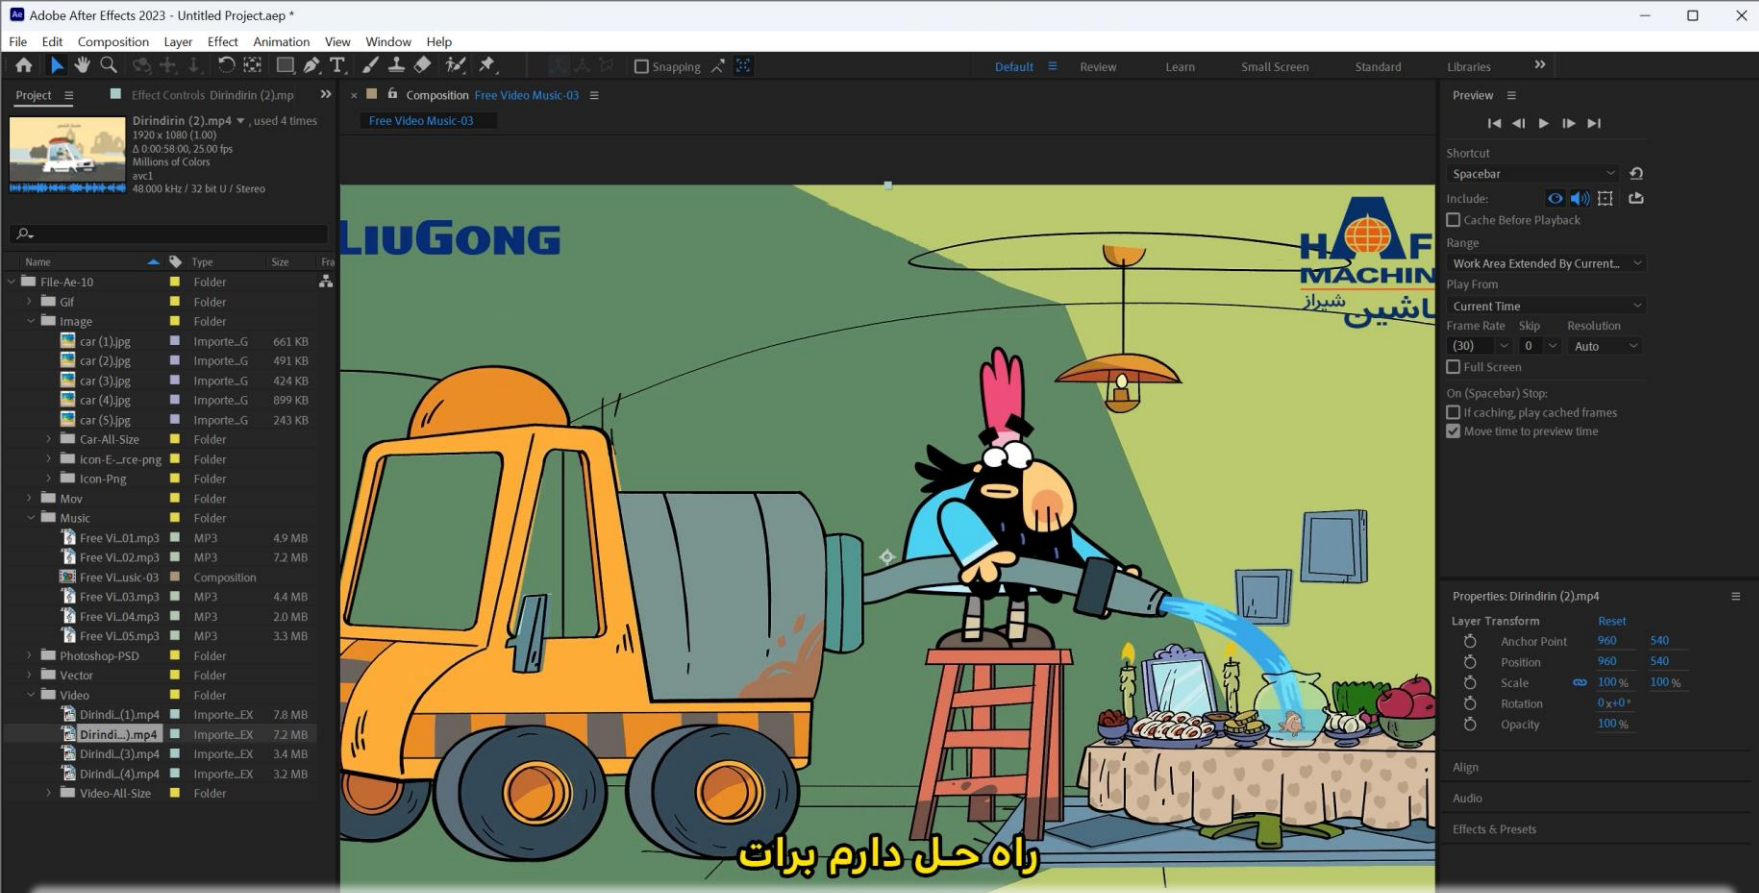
Adobe After Effects 2023 - Untitled Project.aep *

File Edit Composition Layer Effect Animation View Window Help

Snapping

Default Review Learn Small Screen Standard Libraries

Project Effect Controls Dirindirin (2).mp4

Composition Free Video Music-03

Free Video Music-03

Dirindirin (2).mp4 , used 4 times
1920 x 1080 (1.00)
Δ 0:00:58:00, 25.00 fps
Millions of Colors
avc1
48.000 kHz / 32 bit U / Stereo

| Name | Type | Size | Fra |
|---|---|---|---|
| File-Ae-10 | Folder | | |
| Gif | Folder | | |
| Image | Folder | | |
| car (1).jpg | Importe...G | 661 KB | |
| car (2).jpg | Importe...G | 491 KB | |
| car (3).jpg | Importe...G | 424 KB | |
| car (4).jpg | Importe...G | 899 KB | |
| car (5).jpg | Importe...G | 243 KB | |
| Car-All-Size | Folder | | |
| icon-E...rce-png | Folder | | |
| Icon-Png | Folder | | |
| Mov | Folder | | |
| Music | Folder | | |
| Free Vi...01.mp3 | MP3 | 4.9 MB | |
| Free Vi...02.mp3 | MP3 | 7.2 MB | |
| Free Vi...usic-03 | Composition | | |
| Free Vi...03.mp3 | MP3 | 4.4 MB | |
| Free Vi...04.mp3 | MP3 | 2.0 MB | |
| Free Vi...05.mp3 | MP3 | 3.3 MB | |
| Photoshop-PSD | Folder | | |
| Vector | Folder | | |
| Video | Folder | | |
| Dirindi...(1).mp4 | Importe...EX | 7.8 MB | |
| Dirindi...).mp4 | Importe...EX | 7.2 MB | |
| Dirindi...(3).mp4 | Importe...EX | 3.4 MB | |
| Dirindi...(4).mp4 | Importe...EX | 3.2 MB | |
| Video-All-Size | Folder | | |

LIUGONG

HAF MACHIN
ماشین شیراز

راه حل دارم برات

Preview
Shortcut
Spacebar
Include:
Cache Before Playback
Range
Work Area Extended By Current...
Play From
Current Time
Frame Rate Skip Resolution
(30) 0 Auto
Full Screen
On (Spacebar) Stop:
If caching, play cached frames
Move time to preview time

Properties: Dirindirin (2).mp4
Layer Transform Reset
Anchor Point 960 540
Position 960 540
Scale 100 % 100 %
Rotation 0 x+0 °
Opacity 100 %
Align
Audio
Effects & Presets